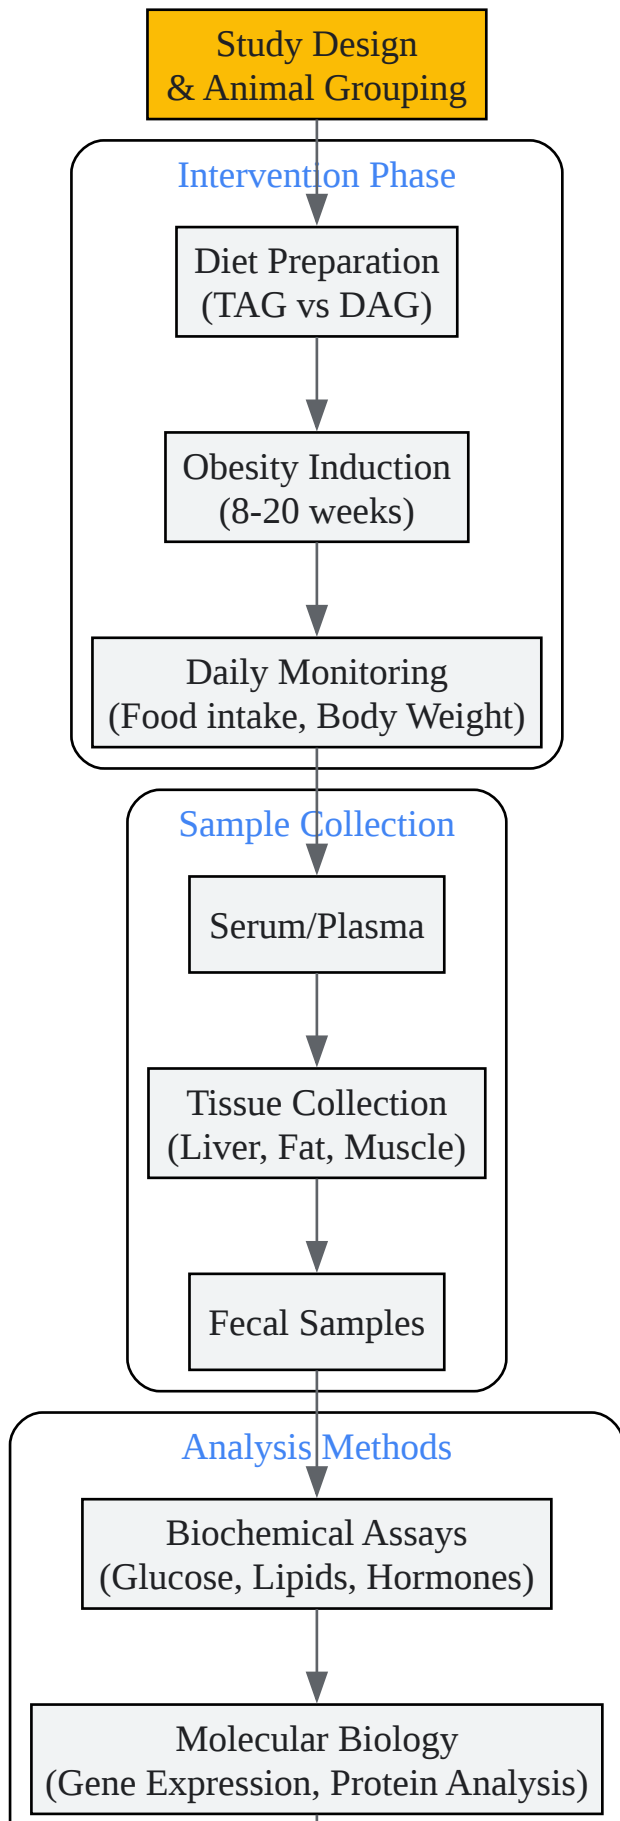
Study Design
& Animal Grouping

Intervention Phase

Diet Preparation
(TAG vs DAG)

Obesity Induction
(8-20 weeks)

Daily Monitoring
(Food intake, Body Weight)

Sample Collection

Serum/Plasma

Tissue Collection
(Liver, Fat, Muscle)

Fecal Samples

Analysis Methods

Biochemical Assays
(Glucose, Lipids, Hormones)

Molecular Biology
(Gene Expression, Protein Analysis)